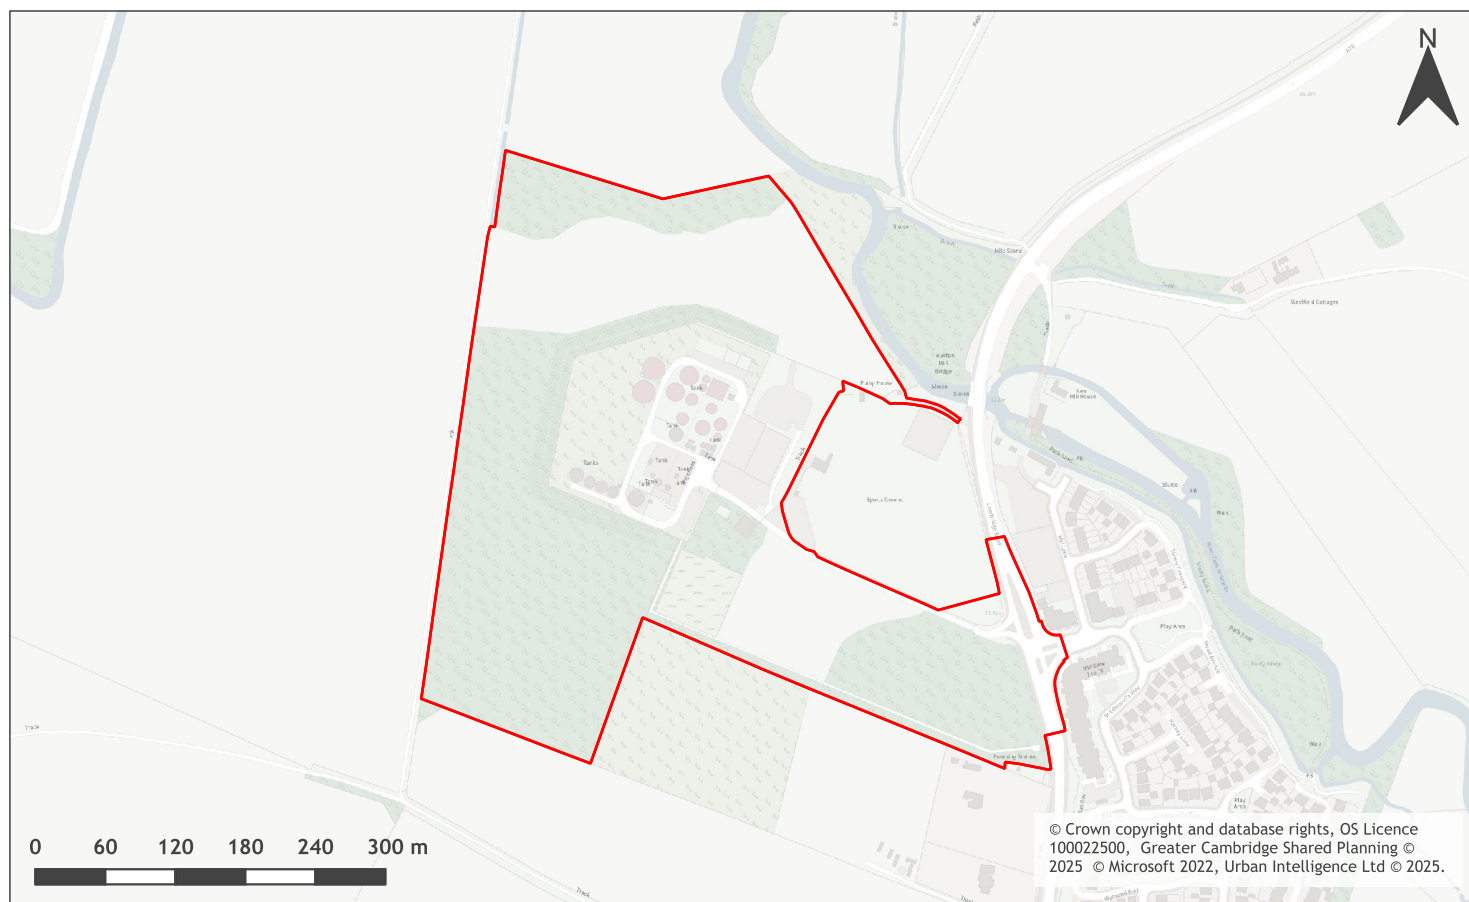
N

0 60 120 180 240 300 m

© Crown copyright and database rights, OS Licence 100022500, Greater Cambridge Shared Planning © 2025 © Microsoft 2022, Urban Intelligence Ltd © 2025.

Tanks
Tank
Tanks
Tank
Tanks
Tank
Sluice
Sluice
Sluice
Sluice
Mill House
Westfield Cottages
Play Area
Play Area
Pumping Station
Track
Track
Weir
Sports Ground
Pump House
Drain
Drain
Mill Stone
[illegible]